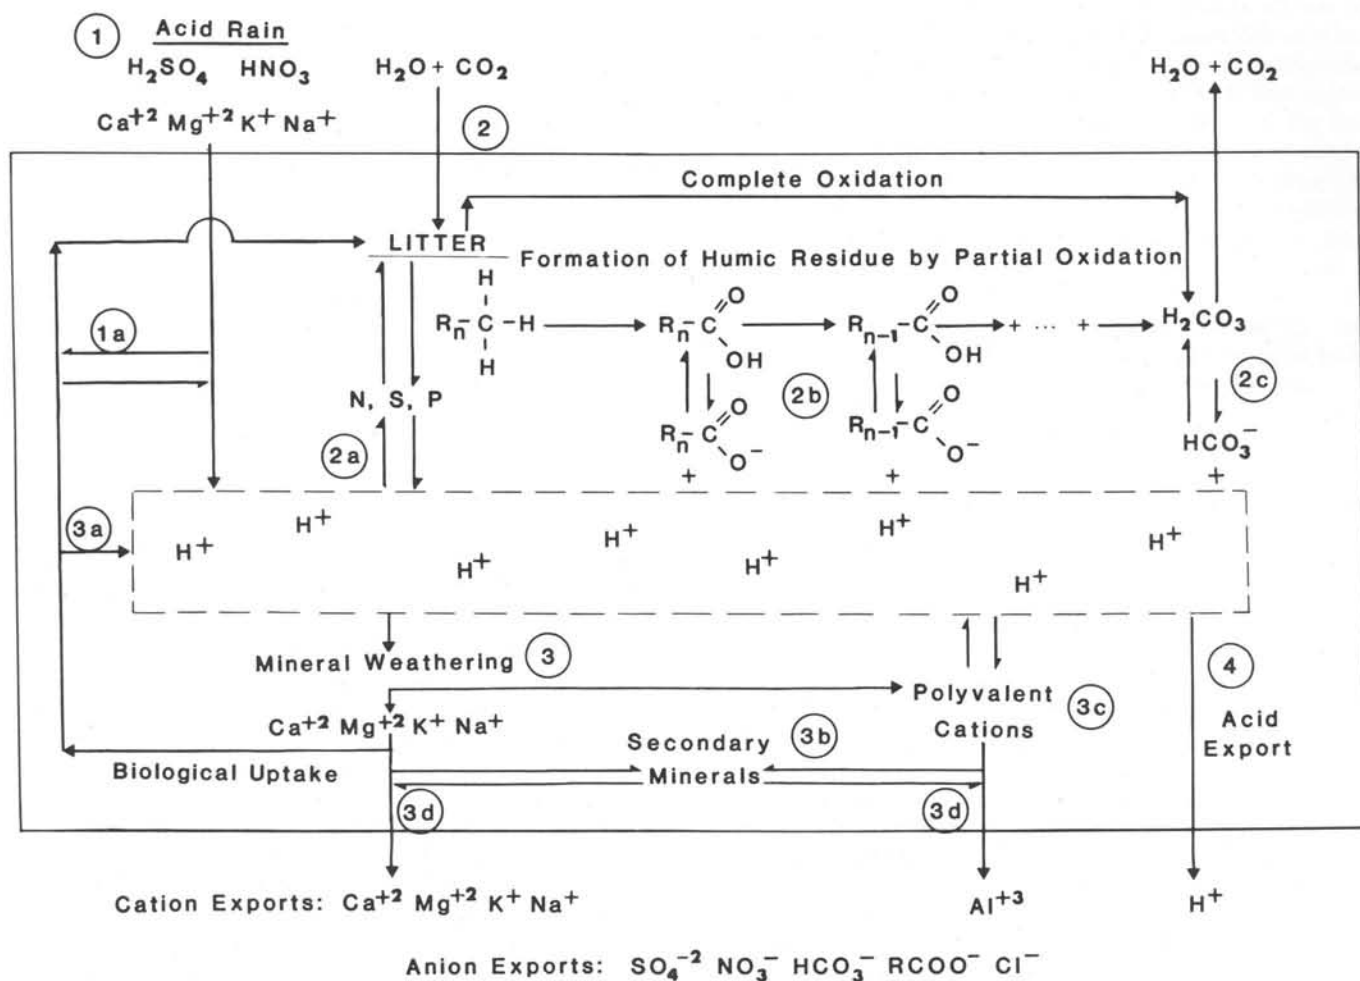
1 Acid Rain
$H_2SO_4$ $HNO_3$
$Ca^{+2}$ $Mg^{+2}$ $K^+$ $Na^+$

$H_2O + CO_2$
2

$H_2O + CO_2$

Complete Oxidation

LITTER

Formation of Humic Residue by Partial Oxidation

1a

$R_n-CH_3$ → $R_n-COOH$ → $R_{n-1}-COOH$ → + ... + → $H_2CO_3$

N, S, P

2a

$R_n-COO^-$
+

2b

$R_{n-1}-COO^-$
+

2c

$HCO_3^-$
+

3a

$H^+$ $H^+$ $H^+$ $H^+$ $H^+$ $H^+$ $H^+$ $H^+$

Mineral Weathering 3

Polyvalent Cations 3c

4
Acid Export

$Ca^{+2}$ $Mg^{+2}$ $K^+$ $Na^+$

Secondary 3b
Minerals

Biological Uptake

3d

3d

Cation Exports: $Ca^{+2}$ $Mg^{+2}$ $K^+$ $Na^+$

$Al^{+3}$

$H^+$

Anion Exports: $SO_4^{-2}$ $NO_3^-$ $HCO_3^-$ $RCOO^-$ $Cl^-$